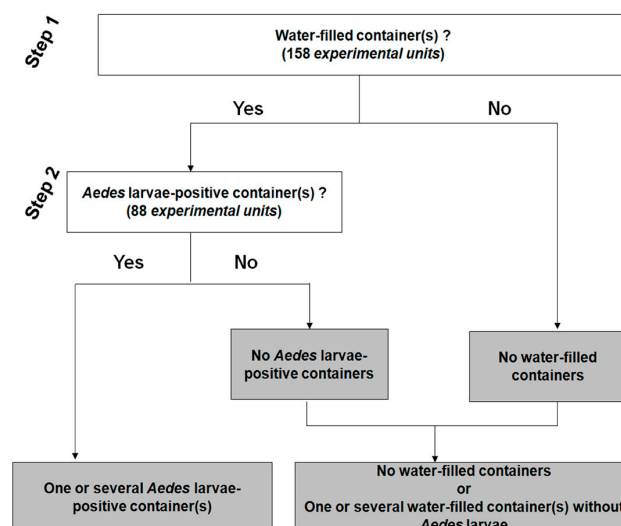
Step 1

Water-filled container(s) ?
(158 experimental units)

Yes

No

Step 2

Aedes larvae-positive container(s) ?
(88 experimental units)

Yes

No

No Aedes larvae-positive containers

No water-filled containers

One or several Aedes larvae-positive container(s)

No water-filled containers
or
One or several water-filled container(s) withou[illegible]
Aedes larvae